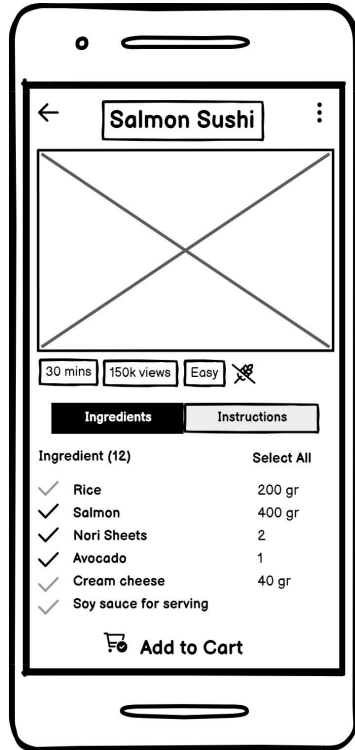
Salmon Sushi

30 mins 150k views Easy

Ingredients Instructions

Ingredient (12) Select All

| | | |
|---|---|---|
| ✓ | Rice | 200 gr |
| ✓ | Salmon | 400 gr |
| ✓ | Nori Sheets | 2 |
| ✓ | Avocado | 1 |
| ✓ | Cream cheese | 40 gr |
| ✓ | Soy sauce for serving | |

Add to Cart